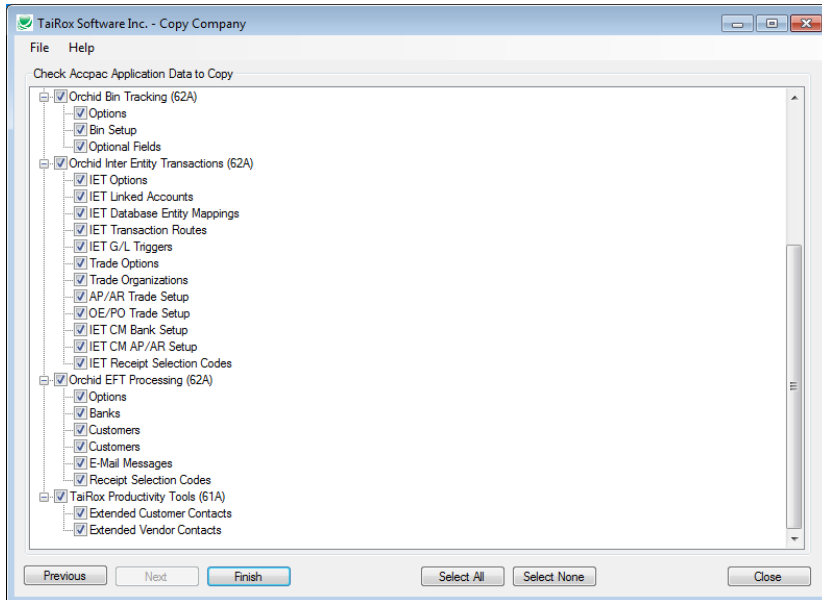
TaiRox Software Inc. - Copy Company

File Help

Check Accpac Application Data to Copy

Orchid Bin Tracking (62A)
Options
Bin Setup
Optional Fields
Orchid Inter Entity Transactions (62A)
IET Options
IET Linked Accounts
IET Database Entity Mappings
IET Transaction Routes
IET G/L Triggers
Trade Options
Trade Organizations
AP/AR Trade Setup
OE/PO Trade Setup
IET CM Bank Setup
IET CM AP/AR Setup
IET Receipt Selection Codes
Orchid EFT Processing (62A)
Options
Banks
Customers
Customers
E-Mail Messages
Receipt Selection Codes
TaiRox Productivity Tools (61A)
Extended Customer Contacts
Extended Vendor Contacts

Previous Next Finish Select All Select None Close